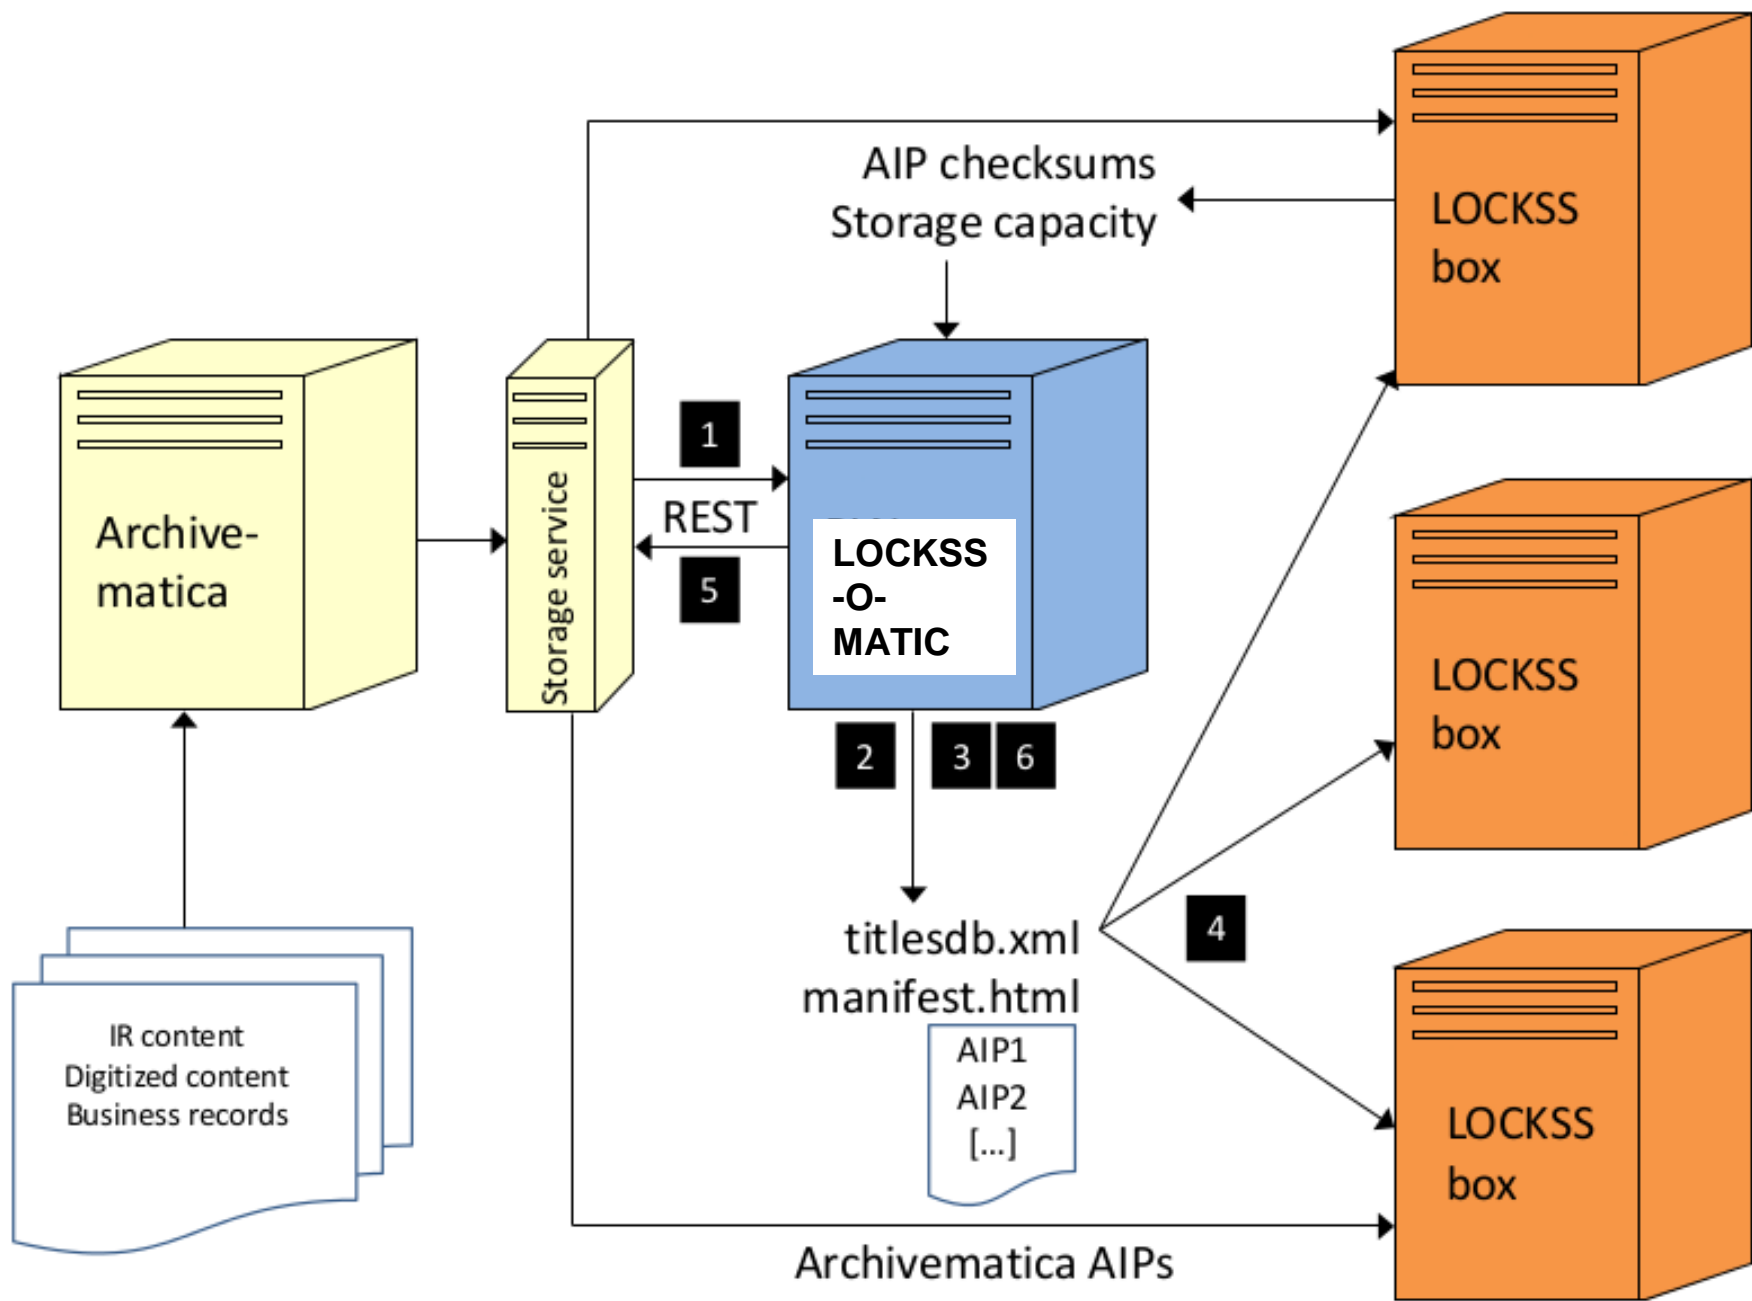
AIP checksums
Storage capacity

LOCKSS box

Archive-matica

Storage service

1

REST

5

LOCKSS -O- MATIC

LOCKSS box

2

3

6

titlesdb.xml
manifest.html

4

AIP1
AIP2
[...]

IR content
Digitized content
Business records

LOCKSS box

Archivematica AIPs